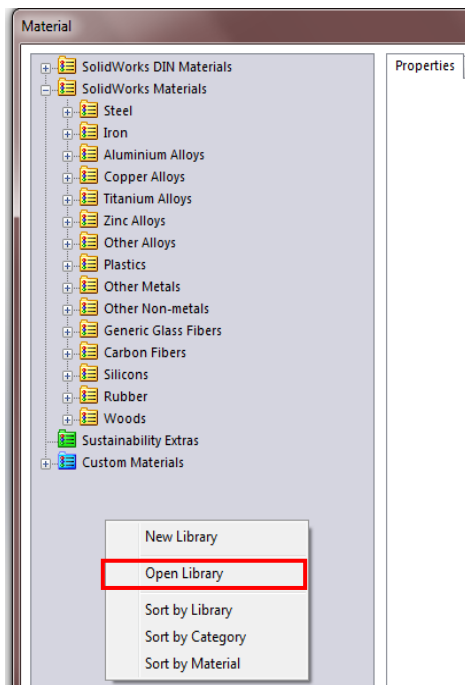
Material

SolidWorks DIN Materials
SolidWorks Materials
Steel
Iron
Aluminium Alloys
Copper Alloys
Titanium Alloys
Zinc Alloys
Other Alloys
Plastics
Other Metals
Other Non-metals
Generic Glass Fibers
Carbon Fibers
Silicons
Rubber
Woods
Sustainability Extras
Custom Materials

New Library
Open Library
Sort by Library
Sort by Category
Sort by Material

Properties